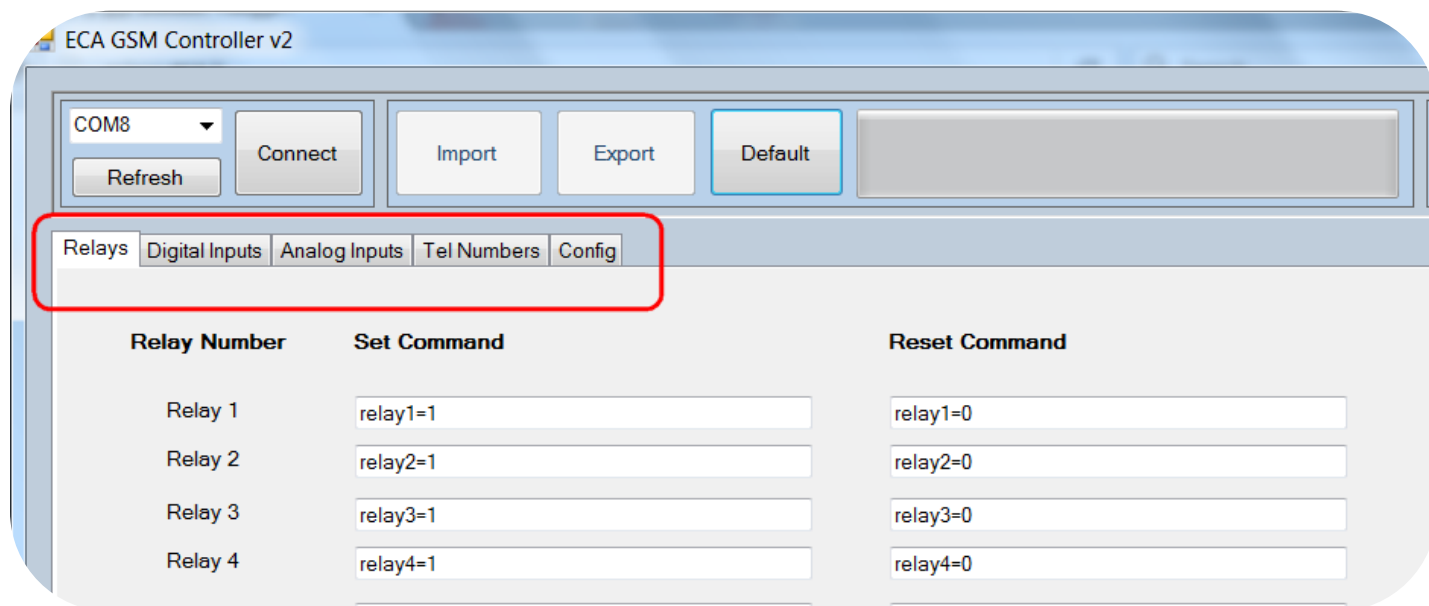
ECA GSM Controller v2

COM8

Refresh

Connect

Import

Export

Default

Relays | Digital Inputs | Analog Inputs | Tel Numbers | Config

| Relay Number | Set Command | Reset Command |
|---|---|---|
| Relay 1 | relay1=1 | relay1=0 |
| Relay 2 | relay2=1 | relay2=0 |
| Relay 3 | relay3=1 | relay3=0 |
| Relay 4 | relay4=1 | relay4=0 |